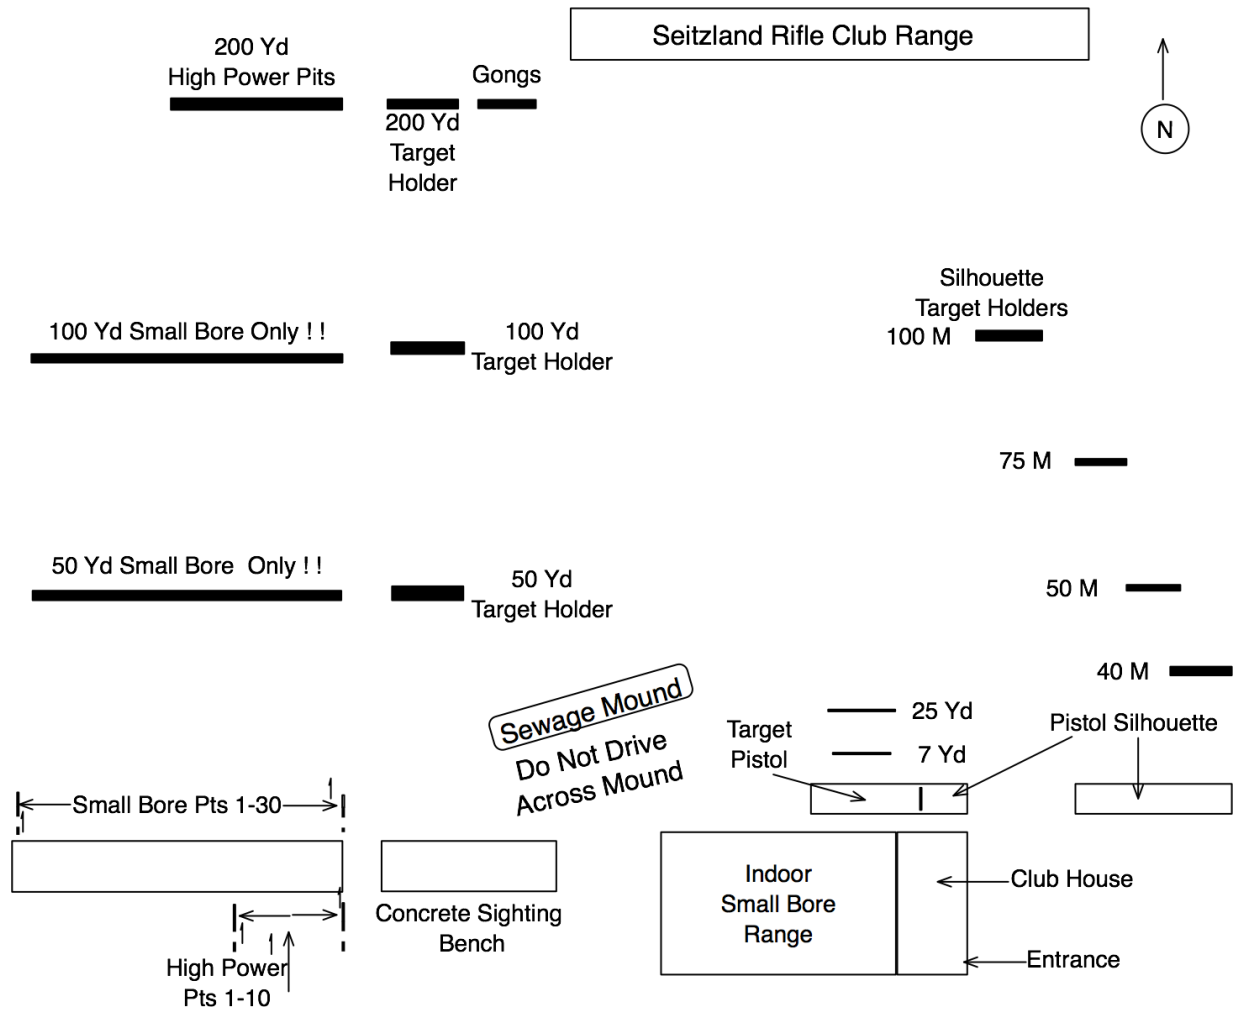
Seitzland Rifle Club Range

N

200 Yd
High Power Pits

Gongs

200 Yd
Target
Holder

Silhouette
Target Holders

100 Yd Small Bore Only ! !

100 Yd
Target Holder

100 M

75 M

50 Yd Small Bore Only ! !

50 Yd
Target Holder

50 M

40 M

Sewage Mound
Do Not Drive
Across Mound

25 Yd

7 Yd

Target
Pistol

Pistol Silhouette

Small Bore Pts 1-30

Concrete Sighting
Bench

Indoor
Small Bore
Range

Club House

Entrance

High Power
Pts 1-10